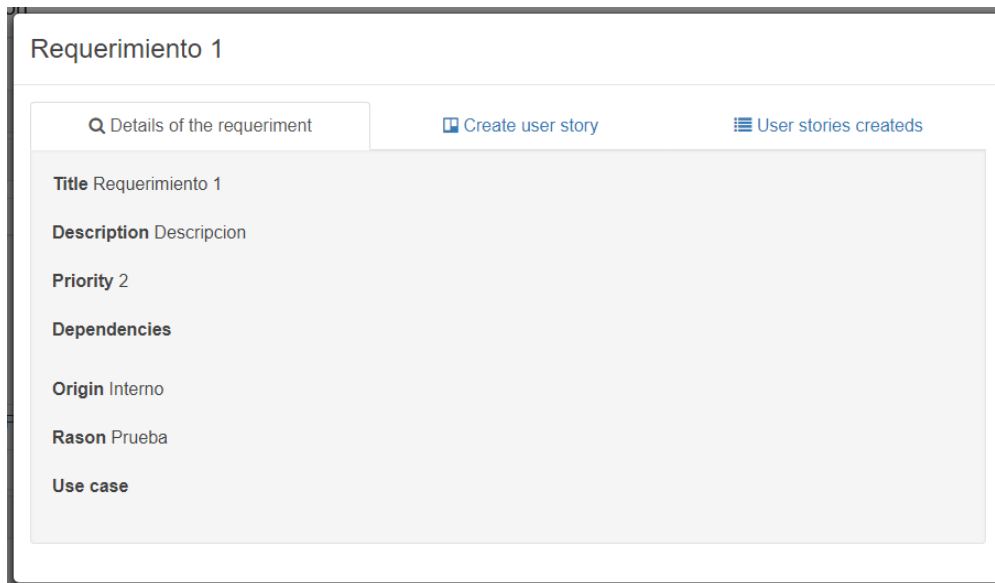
Requerimiento 1

Details of the requeriment

Create user story

User stories createds

**Title** Requerimiento 1

**Description** Descripcion

**Priority** 2

**Dependencies**

**Origin** Interno

**Rason** Prueba

**Use case**